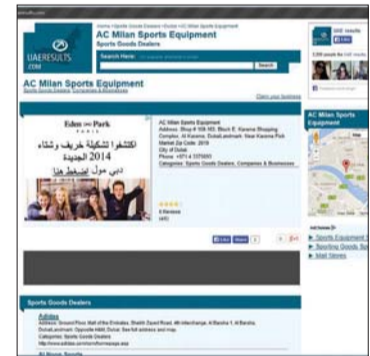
UAERESULTS .COM

Home > Sports Goods Dealers > Dubai > AC Milan Sports Equipment

AC Milan Sports Equipment

Sports Goods Dealers

Search Here:

Search

AC Milan Sports Equipment

Sports Goods Dealers Companies & Businesses

Claim your business

Eden Park PARIS

اكتشفوا تشكيلة خريف وشتاء 2014 الجديدة

دبي مول إضغط هنا

AC Milan Sports Equipment
Address: Shop # 109-110, Block E, Karama Shopping Complex, Al Karama, Dubai Landmark: Near Karama Park
Market Zip Code: 2619
City of Dubai
Phone: +971-4-3376951
Categories: Sports Goods Dealers, Companies & Businesses

0 Reviews

Like

AC Milan Sports Equipment

Sports Equipment
Sporting Goods Su
Mall Stores

Sports Goods Dealers

Adidas
Address: Ground Floor, Mall of the Emirates, Sheikh Zayed Road, 4th Interchange, Al Barsha 1, Al Barsha, Dubai Landmark: Opposite Hotel, Dubai
Categories: Sports Goods Dealers

Al Nasser Sports